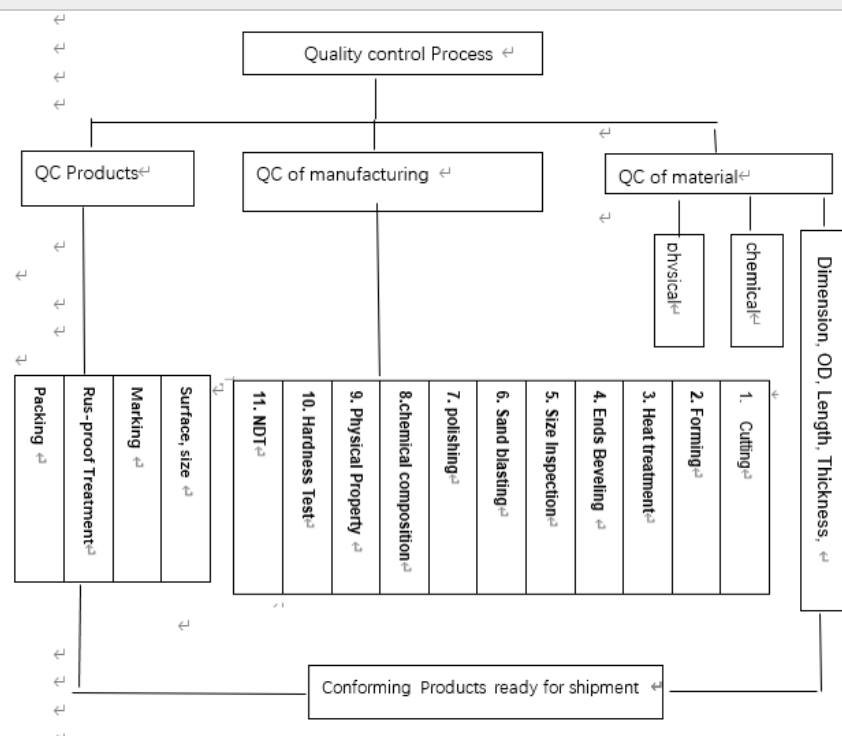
Quality control Process

QC Products

QC of manufacturing

QC of material

physical

chemical

Dimension, OD, Length, Thickness,

Packing

Rus-proof Treatment

Marking

Surface, size

11. NDT

10. Hardness Test

9. Physical Property

8.chemical composition

7. polishing

6. Sand blasting

5. Size Inspection

4. Ends Beveling

3. Heat treatment

2. Forming

1. Cutting

Conforming Products ready for shipment